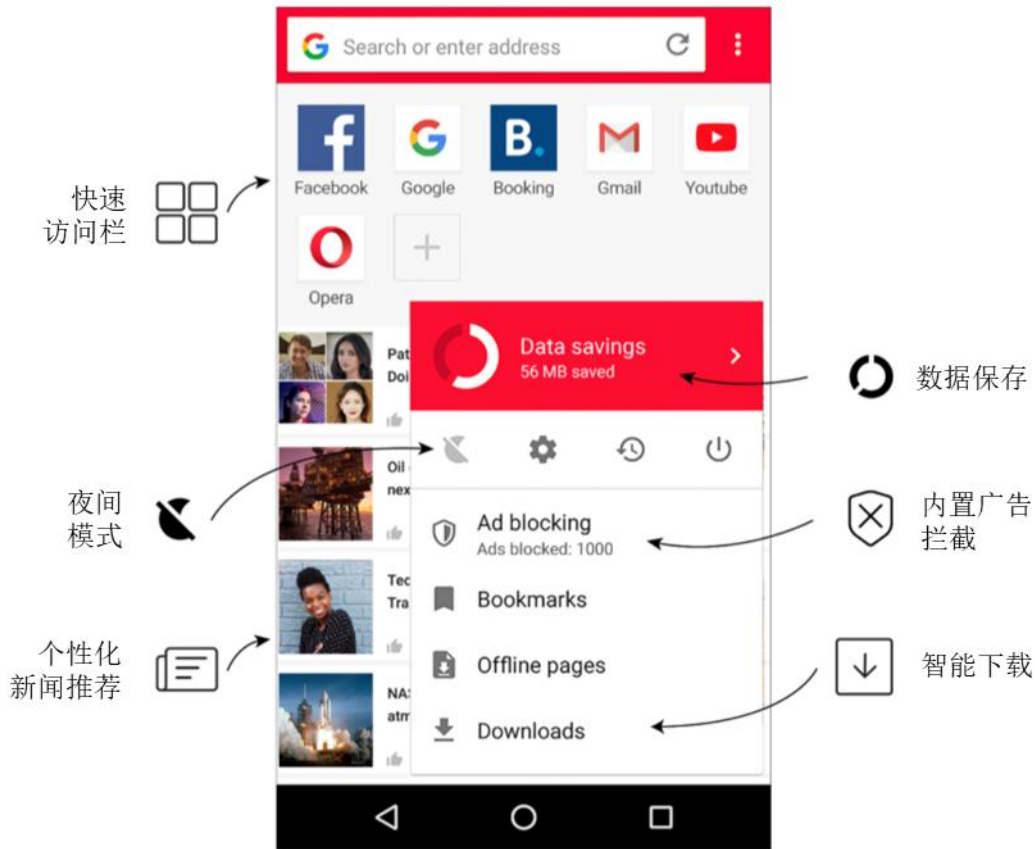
快速访问栏

Search or enter address

Facebook
Google
Booking
Gmail
Youtube
Opera

Pat
Doi

Oil
nex

Tec
Tra

NA
atm

Data savings
56 MB saved

数据保存

夜间模式

Ad blocking
Ads blocked: 1000

内置广告拦截

Bookmarks

个性化新闻推荐

Offline pages

智能下载

Downloads